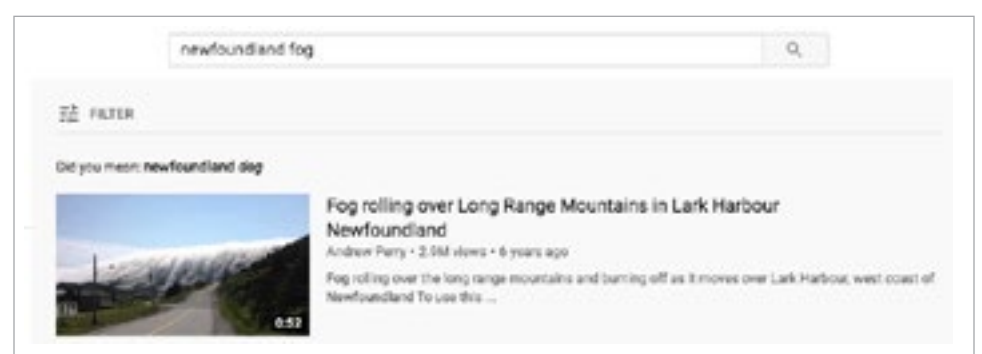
newfoundland fog

FILTER

Did you mean: newfoundland dog

Fog rolling over Long Range Mountains in Lark Harbour Newfoundland

Andrew Perry • 2.9M views • 6 years ago

Fog rolling over the long range mountains and burning off as it moves over Lark Harbour, west coast of Newfoundland To use this ...

0:52